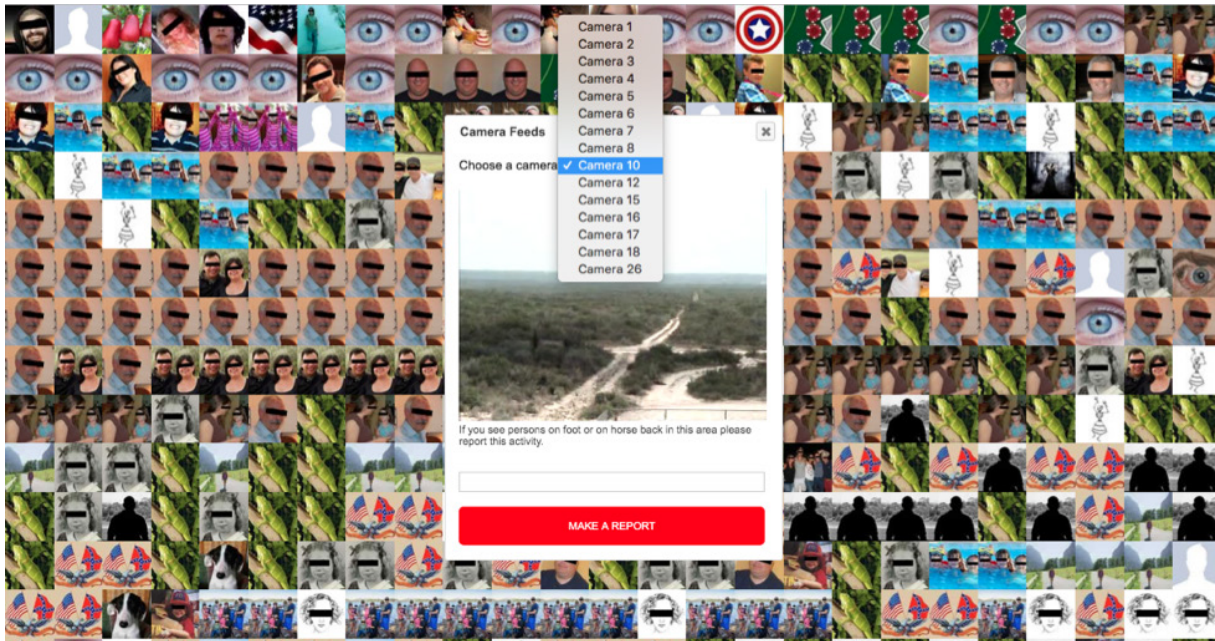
Camera Feeds

Choose a camera

Camera 1
Camera 2
Camera 3
Camera 4
Camera 5
Camera 6
Camera 7
Camera 8
✓ Camera 10
Camera 12
Camera 15
Camera 16
Camera 17
Camera 18
Camera 26

If you see persons on foot or on horse back in this area please report this activity.

MAKE A REPORT